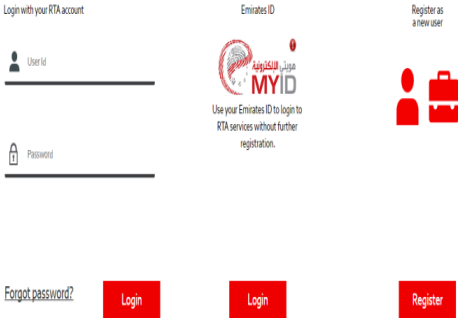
Login with your RTA account

User Id

Password

Forgot password?

Login

Emirates ID

هويتي الالكترونية
MYID

Use your Emirates ID to login to RTA services without further registration.

Login

Register as a new user

Register